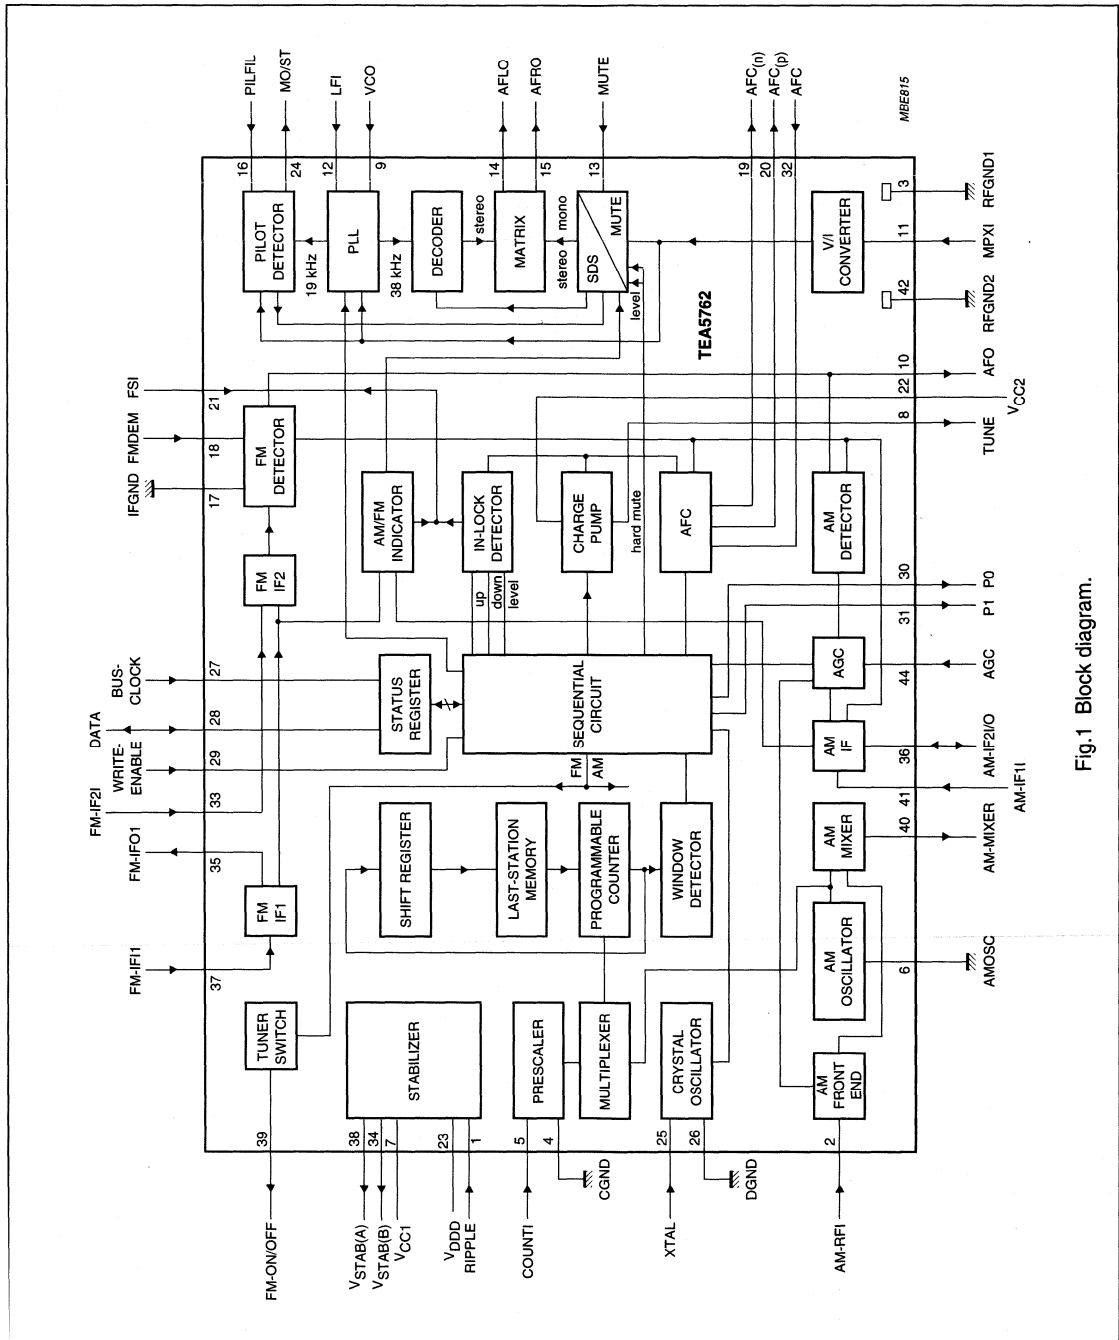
PILFIL
MO/ST
LFI
VCO
AFLO
AFRO
MUTE
$AFC_{(n)}$
$AFC_{(p)}$
AFC
MBE815

16
24
12
9
14
15
13
19
20
32

PILOT DETECTOR
19 kHz
PLL
38 kHz
DECODER
stereo
MATRIX
mono
stereo
SDS
MUTE
level
V/I CONVERTER
3
RFGND1
11
MPXI
42
RFGND2

TEA5762

FSI
21
10
AFO
22
$V_{CC2}$
FMDEM
18
FM DETECTOR
8
TUNE
IFGND
17
AM/FM INDICATOR
IN-LOCK DETECTOR
CHARGE PUMP
hard mute
AFC
AM DETECTOR

FM IF2
up
down
level
30
P0
31
P1

BUS-CLOCK
27
STATUS REGISTER
SEQUENTIAL CIRCUIT
AGC
44
AGC
DATA
28
WRITE-ENABLE
29
FM
AM
AM IF
36
AM-IF2I/O
AM-IF1I
FM-IF2I
33
FM-IFO1
35
SHIFT REGISTER
LAST-STATION MEMORY
PROGRAMMABLE COUNTER
WINDOW DETECTOR
AM MIXER
40
41
AM-MIXER
FM IF1
FM-IFI1
37
AM OSCILLATOR
6
AMOSC

TUNER SWITCH
STABILIZER
PRESCALER
MULTIPLEXER
CRYSTAL OSCILLATOR
AM FRONT END

39
38
34
7
23
1
5
4
25
26
2

FM-ON/OFF
$V_{STAB(A)}$
$V_{STAB(B)}$
$V_{CC1}$
$V_{DDD}$
RIPPLE
COUNTI
CGND
XTAL
DGND
AM-RFI

Fig.1 Block diagram.